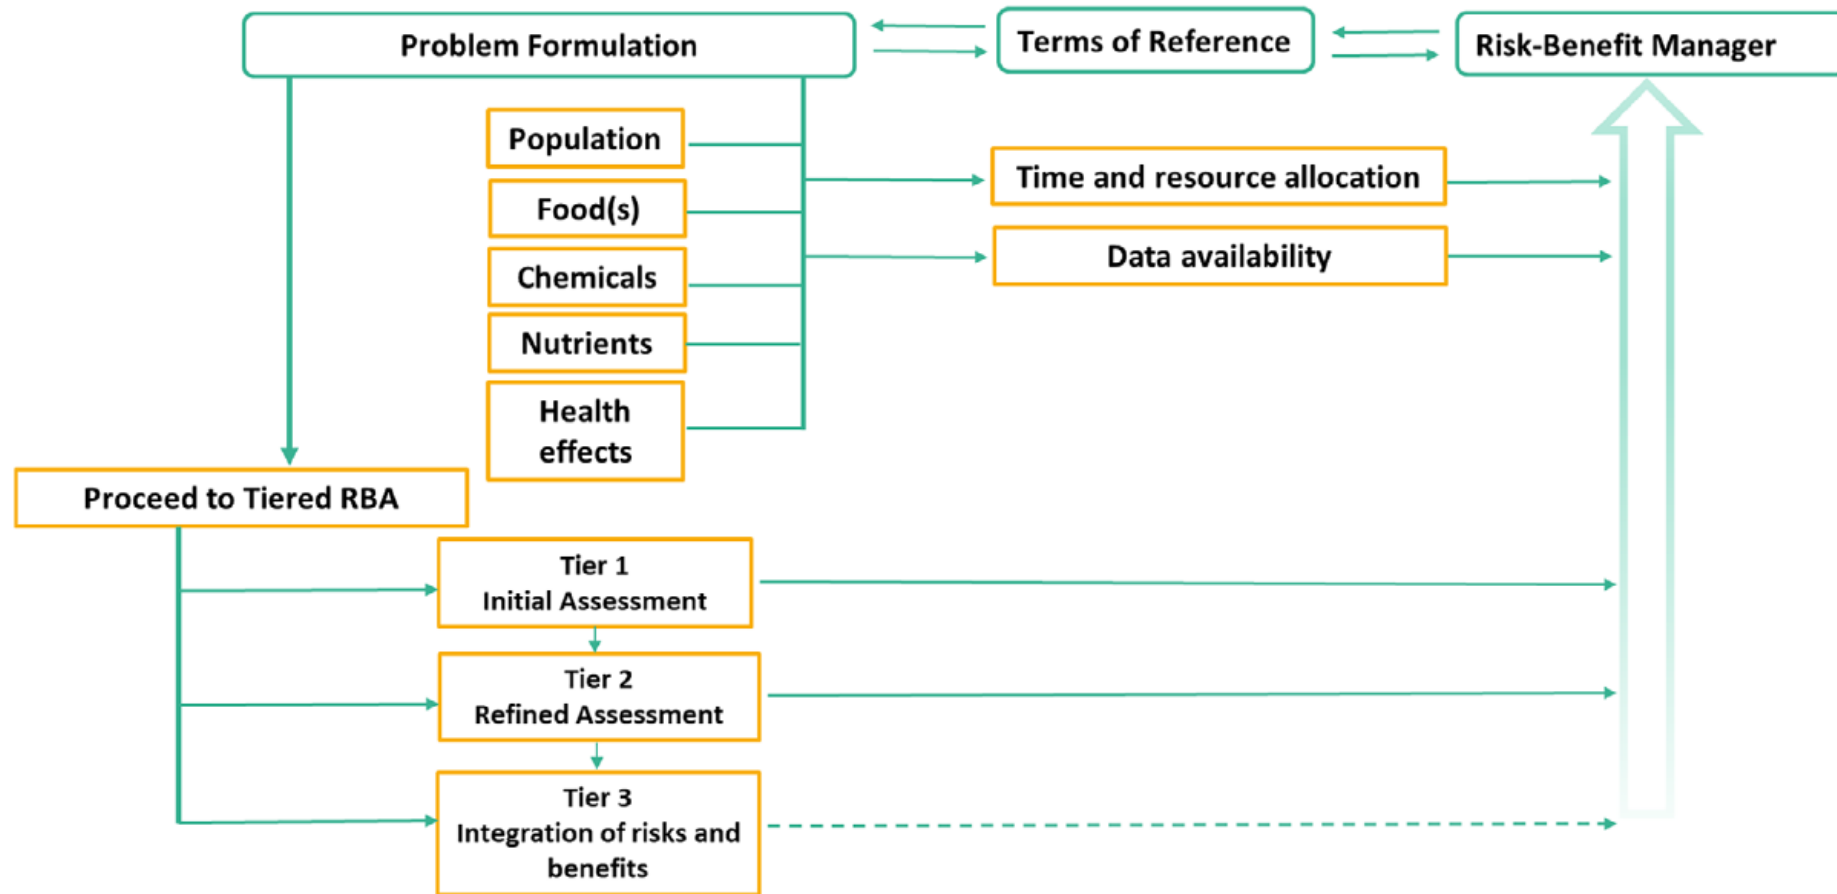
Problem Formulation

Terms of Reference

Risk-Benefit Manager

Population

Food(s)

Chemicals

Nutrients

Health effects

Time and resource allocation

Data availability

Proceed to Tiered RBA

Tier 1
Initial Assessment

Tier 2
Refined Assessment

Tier 3
Integration of risks and benefits